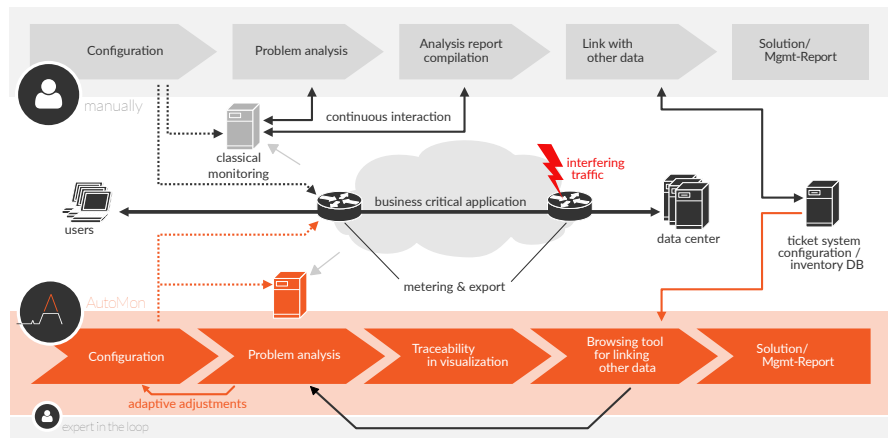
Configuration

Problem analysis

Analysis report compilation

Link with other data

Solution/ Mgmt-Report

manually

continuous interaction

classical monitoring

interfering traffic

users

business critical application

data center

ticket system configuration / inventory DB

metering & export

AutoMon

Configuration

Problem analysis

Traceability in visualization

Browsing tool for linking other data

Solution/ Mgmt-Report

adaptive adjustments

expert in the loop